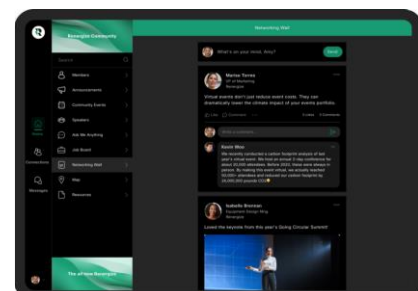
Networking Wall

Bravegate Community

Home

Connections

Messages

Members

Announcements

Community Events

Speakers

Ask Me Anything

Job Board

Networking Wall

Map

Resources

The all-new Bravegate

What's on your mind, Amy?

Send

Marisa Torres
VP of Marketing
Bravegate

Virtual events don't just reduce event costs. They can dramatically lower the climate impact of your events portfolio.

Like

Comment

5 Likes

2 Comments

Write a comment...

Kevin Woo

We recently conducted a carbon footprint analysis of last year's virtual event. We held an annual 3-day conference for about 20,000 attendees. Before 2020, these were always in person. By making this event virtual, we actually reached 30,000+ attendees and reduced our carbon footprint by 20,000,000 pounds $CO_2$

Isabelle Brennan
Executive Design Mktg
Bravegate

Loved the keynote from this year's Going Circular Summit!